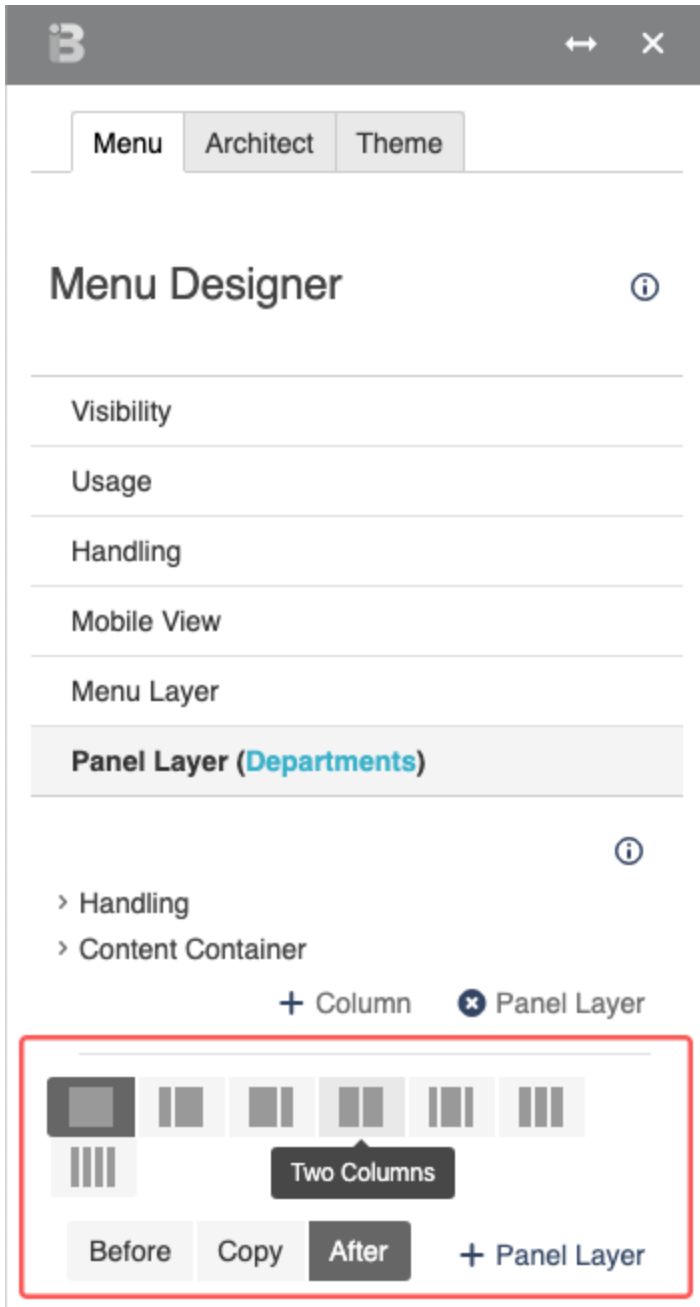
iB

Menu Architect Theme

Menu Designer

Visibility

Usage

Handling

Mobile View

Menu Layer

Panel Layer (Departments)

› Handling

› Content Container

+ Column Panel Layer

Two Columns

Before Copy After + Panel Layer